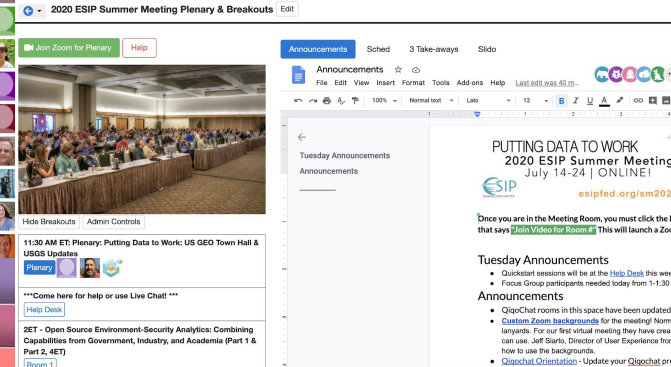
2020 ESIP Summer Meeting Plenary & Breakouts Edit

Join Zoom for Plenary Help

Hide Breakouts Admin Controls

11:30 AM ET: Plenary: Putting Data to Work: US GEO Town Hall & USGS Updates

Plenary

***Come here for help or use Live Chat! ***

Help Desk

2ET - Open Source Environment-Security Analytics: Combining Capabilities from Government, Industry, and Academia (Part 1 & Part 2, 4ET)

Room 1

Announcements Sched 3 Take-aways Slido

Announcements

File Edit View Insert Format Tools Add-ons Help Last edit was 40 m

100% Normal text Lato 12

Tuesday Announcements

Announcements

PUTTING DATA TO WORK

2020 ESIP Summer Meeting

July 14-24 | ONLINE!

ESIP

esipfed.org/sm20

Once you are in the Meeting Room, you must click the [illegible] that says "Join Video for Room #" This will launch a Zo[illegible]

Tuesday Announcements

Quickstart sessions will be at the Help Desk this wee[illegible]

Focus Group participants needed today from 1-1:30 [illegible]

Announcements

QiqoChat rooms in this space have been updated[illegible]

Custom Zoom backgrounds for the meeting! Norm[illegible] lanyards. For our first virtual meeting they have crea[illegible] can use. Jeff Siarto, Director of User Experience fro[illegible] how to use the backgrounds.

Qiqochat Orientation - Update your Qiqochat pro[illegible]